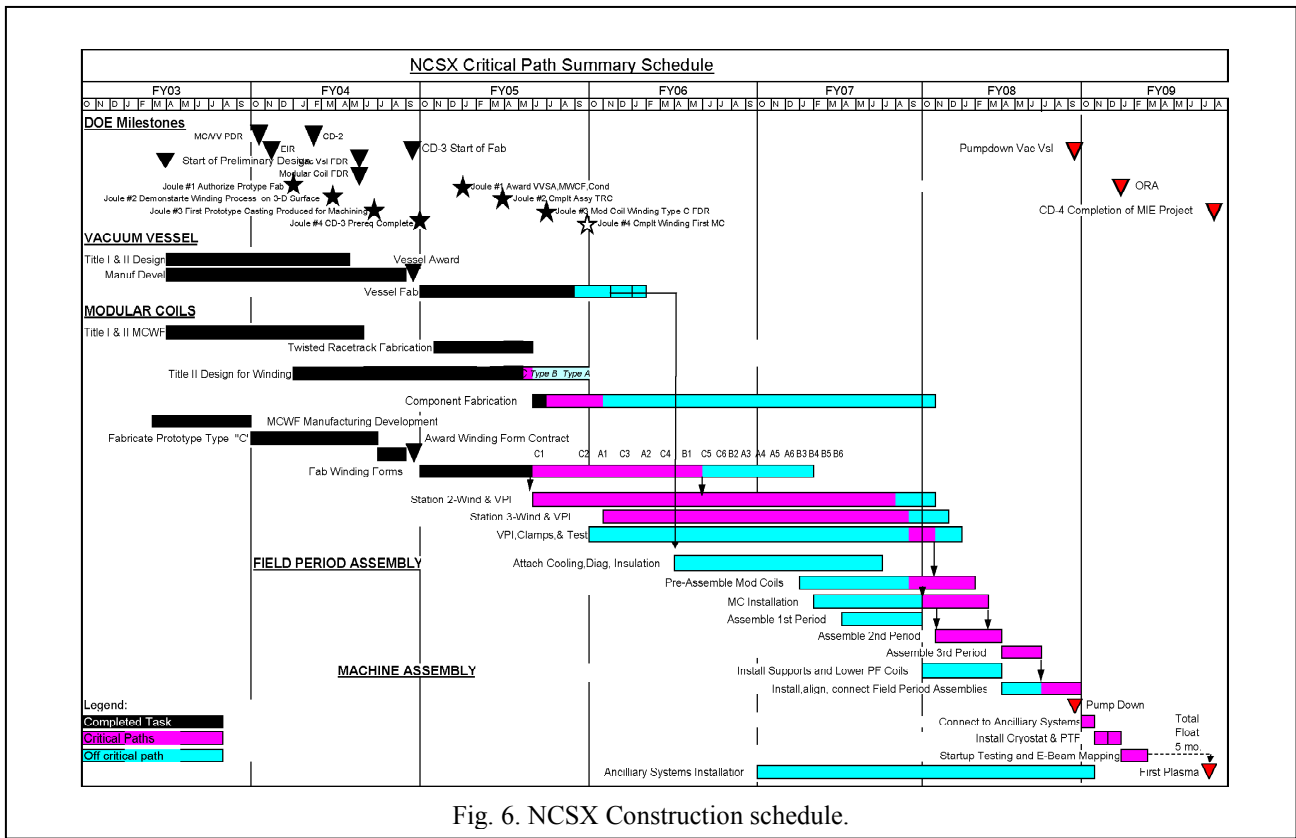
NCSX Critical Path Summary Schedule

| FY03 | FY04 | FY05 | FY06 | FY07 | FY08 | FY09 |
|---|---|---|---|---|---|---|
| O N D J F M A M J J A S | O N D J F M A M J J A S | O N D J F M A M J J A S | O N D J F M A M J J A S | O N D J F M A M J J A S | O N D J F M A M J J A S | O N D J F M A M J J A |

DOE Milestones

MC/VV PDR
EIR
CD-2
Start of Preliminary Design
Vac Vsl FDR
Modular Coil FDR
CD-3 Start of Fab
Joule #1 Authorize Protype Fab
Joule #2 Demonstarte Winding Process on 3-D Surface
Joule #3 First Prototype Casting Produced for Machining
Joule #4 CD-3 Prereq Complete
Joule #1 Award VVSA,MWCF,Cond
Joule #2 Cmplt Assy TRC
Joule #3 Mod Coil Winding Type C FDR
Joule #4 Cmplt Winding First MC
Pumpdown Vac Vsl
ORA
CD-4 Completion of MIE Project

VACUUM VESSEL
Title I & II Design
Vessel Award
Manuf Devel
Vessel Fab

MODULAR COILS
Title I & II MCWF
Twisted Racetrack Fabrication
Title II Design for Winding
C Type B Type A
Component Fabrication
MCWF Manufacturing Development
Fabricate Prototype Type "C"
Award Winding Form Contract
Fab Winding Forms
C1 C2 A1 C3 A2 C4 B1 C5 C6 B2 A3 A4 A5 A6 B3 B4 B5 B6
Station 2-Wind & VPI
Station 3-Wind & VPI
VPI,Clamps,& Test

FIELD PERIOD ASSEMBLY
Attach Cooling,Diag, Insulation
Pre-Assemble Mod Coils
MC Installation
Assemble 1st Period
Assemble 2nd Period
Assemble 3rd Period

MACHINE ASSEMBLY
Install Supports and Lower PF Coils
Install,align, connect Field Period Assemblies
Pump Down
Connect to Ancilliary Systems
Install Cryostat & PTF
Total Float 5 mo.
Startup Testing and E-Beam Mapping
Ancilliary Systems Installation
First Plasma

Legend:
Completed Task
Critical Paths
Off critical path

Fig. 6. NCSX Construction schedule.